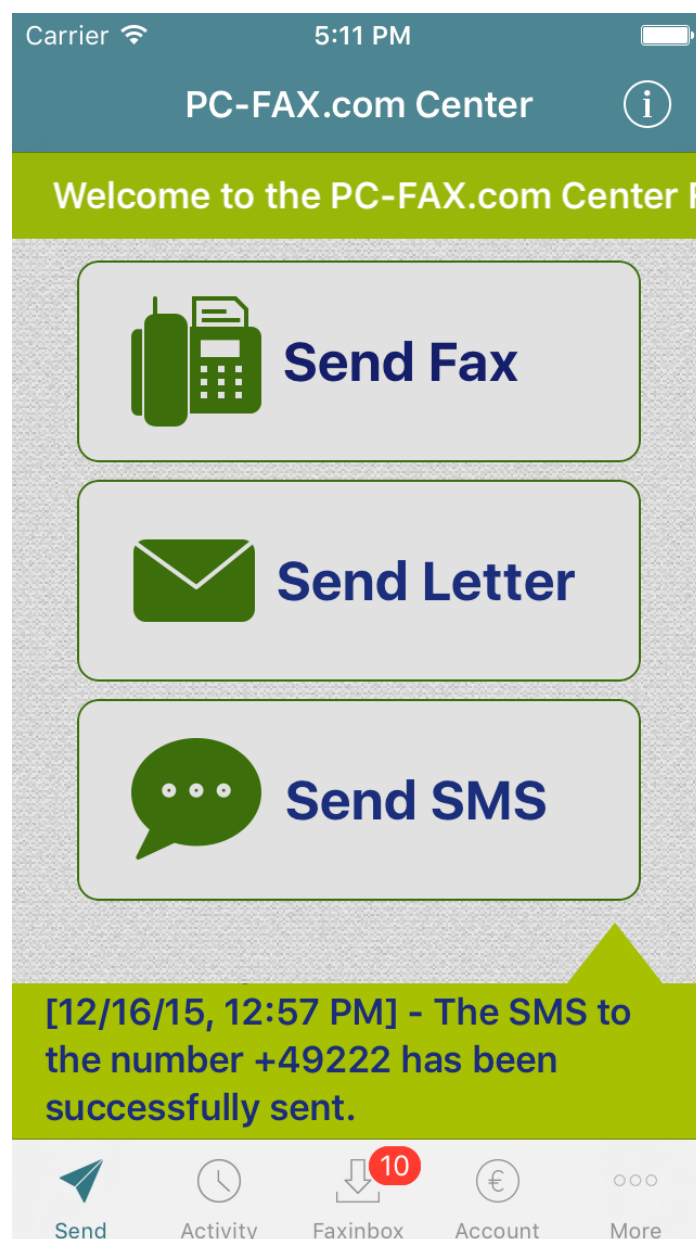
Carrier 5:11 PM

PC-FAX.com Center

Welcome to the PC-FAX.com Center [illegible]

Send Fax

Send Letter

Send SMS

[12/16/15, 12:57 PM] - The SMS to the number +49222 has been successfully sent.

Send Activity 10 Faxinbox Account More